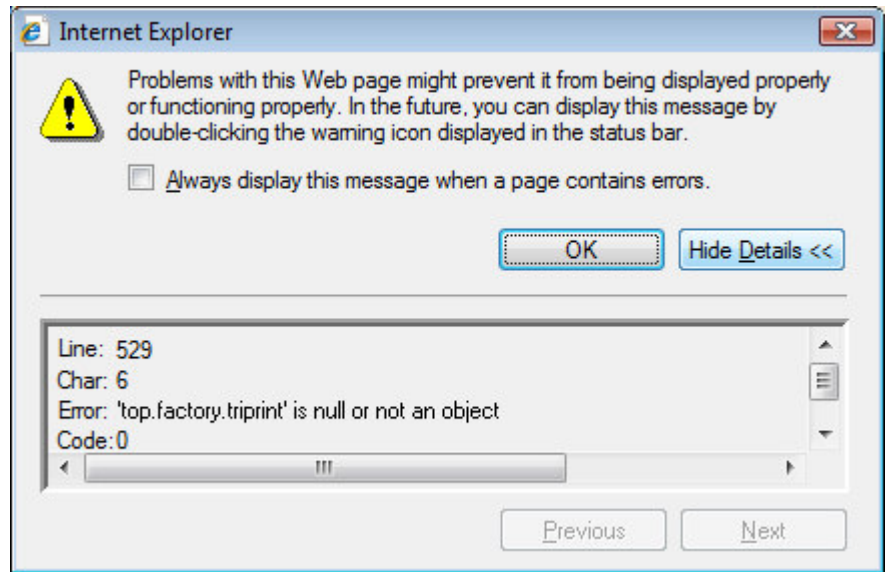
Internet Explorer

Problems with this Web page might prevent it from being displayed properly or functioning properly. In the future, you can display this message by double-clicking the warning icon displayed in the status bar.

Always display this message when a page contains errors.

OK

Hide Details <<

Line: 529
Char: 6
Error: 'top.factory.triprint' is null or not an object
Code: 0

Previous

Next